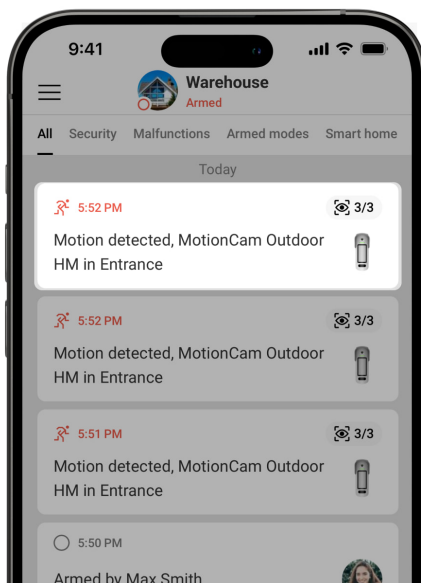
9:41

Warehouse
Armed

All Security Malfunctions Armed modes Smart home

Today

5:52 PM
3/3
Motion detected, MotionCam Outdoor HM in Entrance

5:52 PM
3/3
Motion detected, MotionCam Outdoor HM in Entrance

5:51 PM
3/3
Motion detected, MotionCam Outdoor HM in Entrance

5:50 PM
Armed by Max Smith